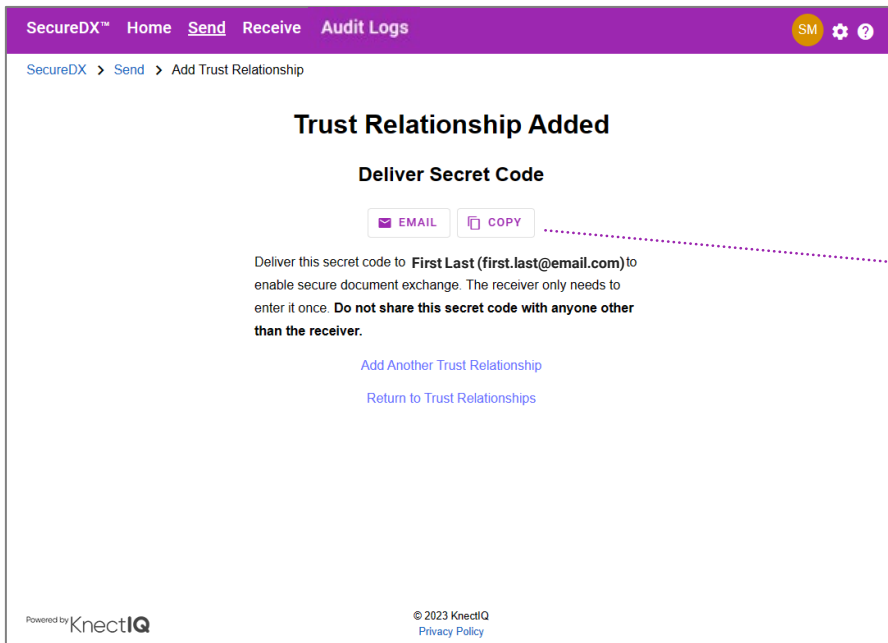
SecureDX™ Home Send Receive Audit Logs

SM

SecureDX > Send > Add Trust Relationship

Trust Relationship Added

Deliver Secret Code

EMAIL COPY

Deliver this secret code to **First Last (first.last@email.com)** to enable secure document exchange. The receiver only needs to enter it once. **Do not share this secret code with anyone other than the receiver.**

Add Another Trust Relationship

Return to Trust Relationships

Powered by KnectIQ

© 2023 KnectIQ
Privacy Policy